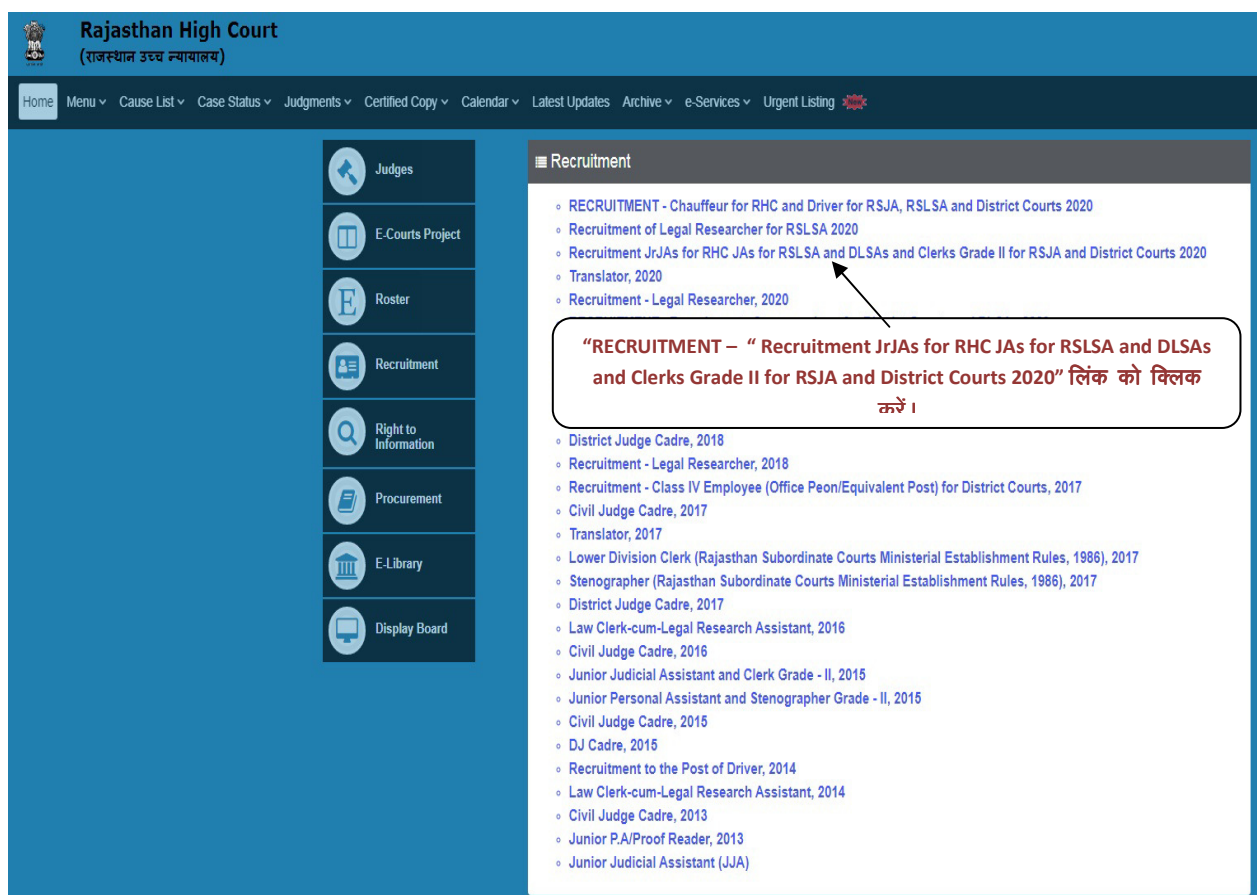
Rajasthan High Court
(राजस्थान उच्च न्यायालय)

Home Menu Cause List Case Status Judgments Certified Copy Calendar Latest Updates Archive e-Services Urgent Listing

Judges
E-Courts Project
Roster
Recruitment
Right to Information
Procurement
E-Library
Display Board

Recruitment

- RECRUITMENT - Chauffeur for RHC and Driver for RSJA, RSLSA and District Courts 2020
- Recruitment of Legal Researcher for RSLSA 2020
- Recruitment JrJAs for RHC JAs for RSLSA and DLSAs and Clerks Grade II for RSJA and District Courts 2020
- Translator, 2020
- Recruitment - Legal Researcher, 2020

"RECRUITMENT – " Recruitment JrJAs for RHC JAs for RSLSA and DLSAs and Clerks Grade II for RSJA and District Courts 2020" लिंक को क्लिक करें।

- District Judge Cadre, 2018
- Recruitment - Legal Researcher, 2018
- Recruitment - Class IV Employee (Office Peon/Equivalent Post) for District Courts, 2017
- Civil Judge Cadre, 2017
- Translator, 2017
- Lower Division Clerk (Rajasthan Subordinate Courts Ministerial Establishment Rules, 1986), 2017
- Stenographer (Rajasthan Subordinate Courts Ministerial Establishment Rules, 1986), 2017
- District Judge Cadre, 2017
- Law Clerk-cum-Legal Research Assistant, 2016
- Civil Judge Cadre, 2016
- Junior Judicial Assistant and Clerk Grade - II, 2015
- Junior Personal Assistant and Stenographer Grade - II, 2015
- Civil Judge Cadre, 2015
- DJ Cadre, 2015
- Recruitment to the Post of Driver, 2014
- Law Clerk-cum-Legal Research Assistant, 2014
- Civil Judge Cadre, 2013
- Junior P.A/Proof Reader, 2013
- Junior Judicial Assistant (JJA)